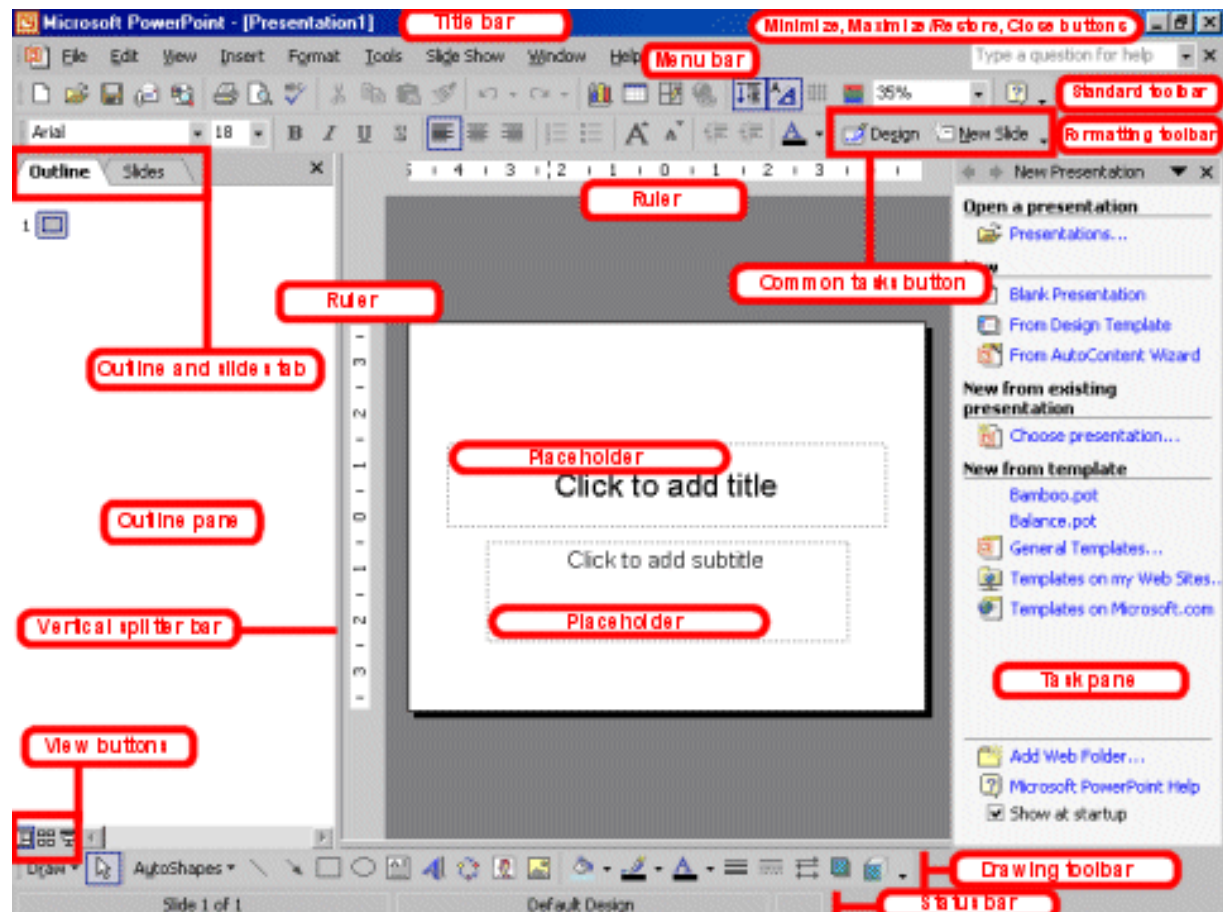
Microsoft PowerPoint - [Presentation1]
Title bar
Minimize, Maximize/Restore, Close buttons
File Edit View Insert Format Tools Slide Show Window Help
Menu bar
Type a question for help
35%
Standard toolbar
Arial 18
B I U S
A
Design New Slide
Formatting toolbar
Outline Slides
New Presentation
Ruler
Open a presentation
Presentations...
Common tasks button
New
Blank Presentation
From Design Template
From AutoContent Wizard
Ruler
Outline and slides tab
New from existing presentation
Choose presentation...
New from template
Placeholder
Click to add title
Bamboo.pot
Balance.pot
Outline pane
General Templates...
Click to add subtitle
Templates on my Web Sites...
Templates on Microsoft.com
Vertical splitter bar
Placeholder
Task pane
View buttons
Add Web Folder...
Microsoft PowerPoint Help
Show at startup
Draw AutoShapes
Drawing toolbar
Slide 1 of 1
Default Design
Status bar